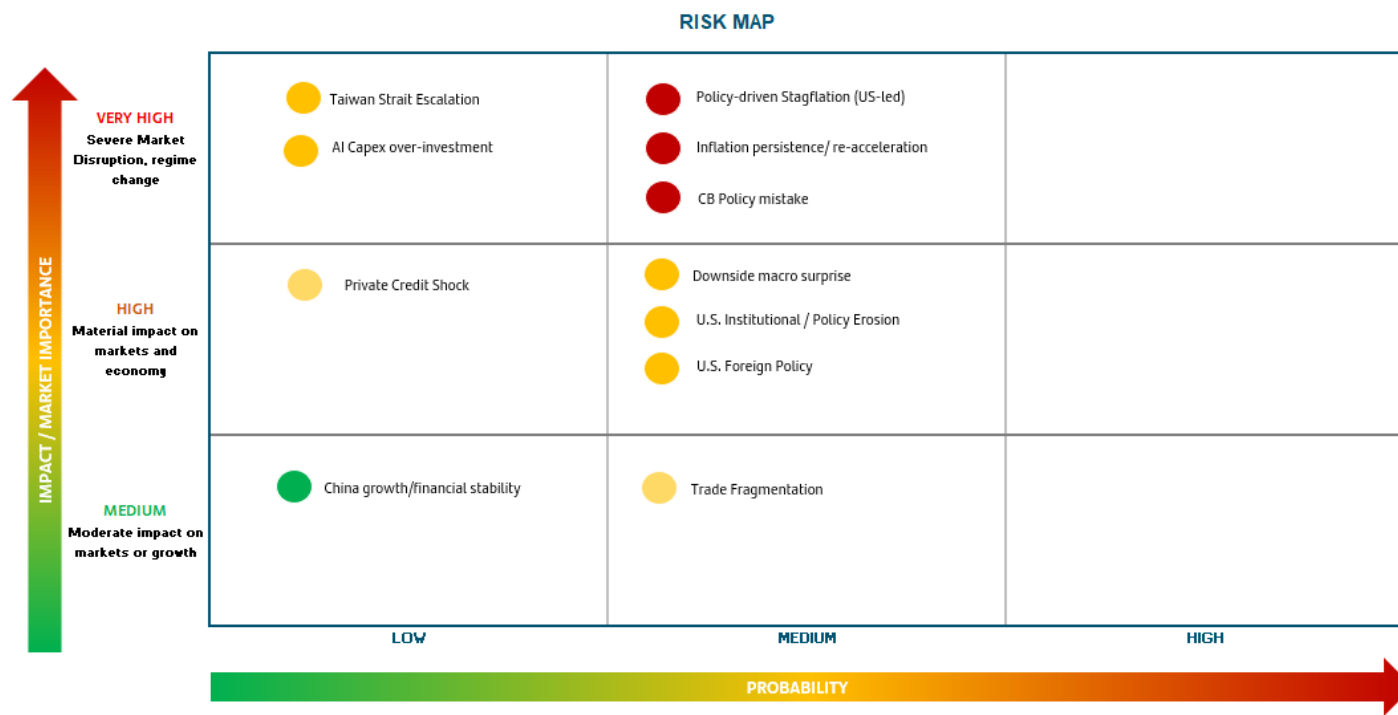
RISK MAP

IMPACT / MARKET IMPORTANCE

VERY HIGH
Severe Market Disruption, regime change

Taiwan Strait Escalation

AI Capex over-investment

Policy-driven Stagflation (US-led)

Inflation persistence/ re-acceleration

CB Policy mistake

HIGH
Material impact on markets and economy

Private Credit Shock

Downside macro surprise

U.S. Institutional / Policy Erosion

U.S. Foreign Policy

MEDIUM
Moderate impact on markets or growth

China growth/financial stability

Trade Fragmentation

LOW

MEDIUM

HIGH

PROBABILITY